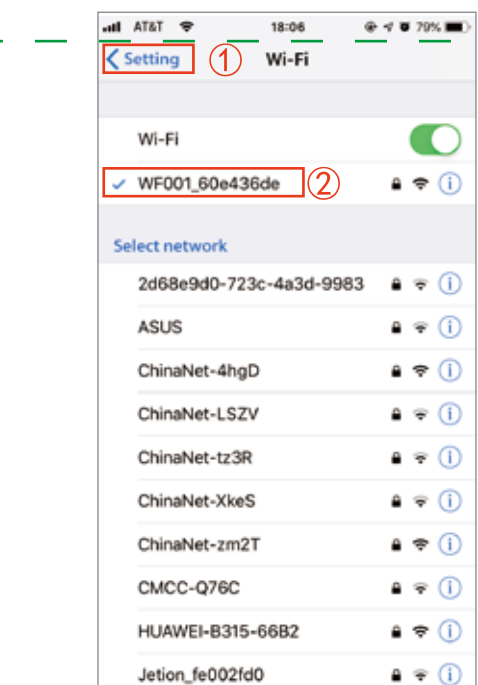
AT&T 18:06 79%

Setting ① Wi-Fi

Wi-Fi

WF001_60e436de ②

Select network

2d68e9d0-723c-4a3d-9983

ASUS

ChinaNet-4hgD

ChinaNet-LSZV

ChinaNet-tz3R

ChinaNet-XkeS

ChinaNet-zm2T

CMCC-Q76C

HUAWEI-B315-66B2

Jetion_fe002fd0